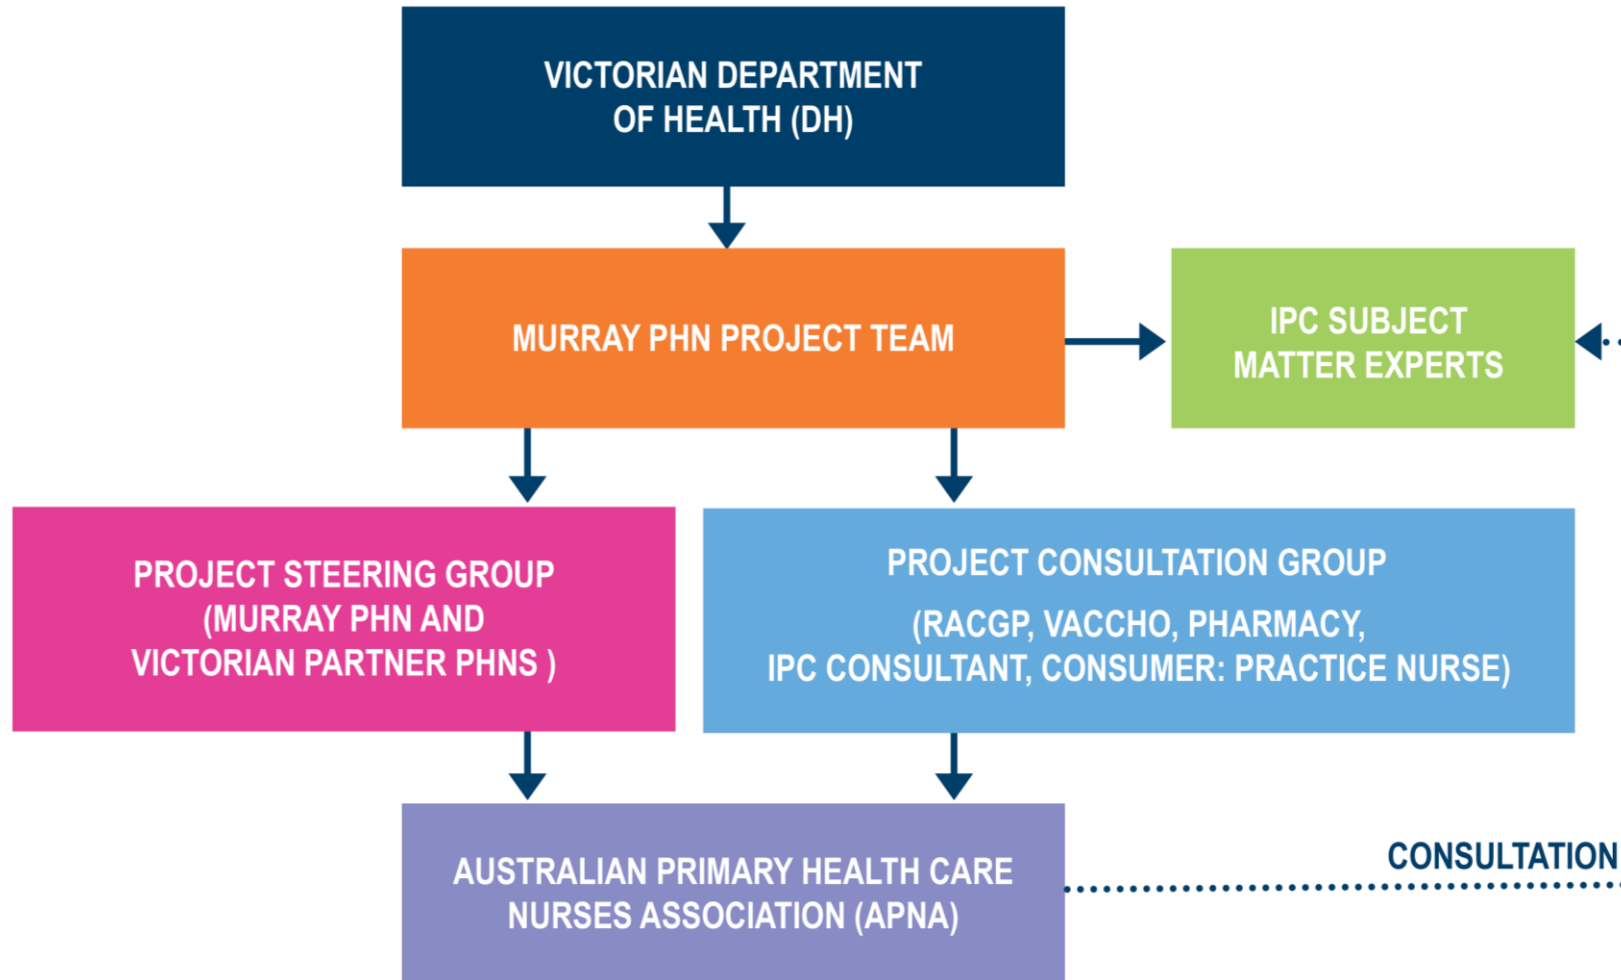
VICTORIAN DEPARTMENT OF HEALTH (DH)

MURRAY PHN PROJECT TEAM

IPC SUBJECT MATTER EXPERTS

PROJECT STEERING GROUP (MURRAY PHN AND VICTORIAN PARTNER PHNS )

PROJECT CONSULTATION GROUP

(RACGP, VACCHO, PHARMACY, IPC CONSULTANT, CONSUMER: PRACTICE NURSE)

AUSTRALIAN PRIMARY HEALTH CARE NURSES ASSOCIATION (APNA)

CONSULTATION